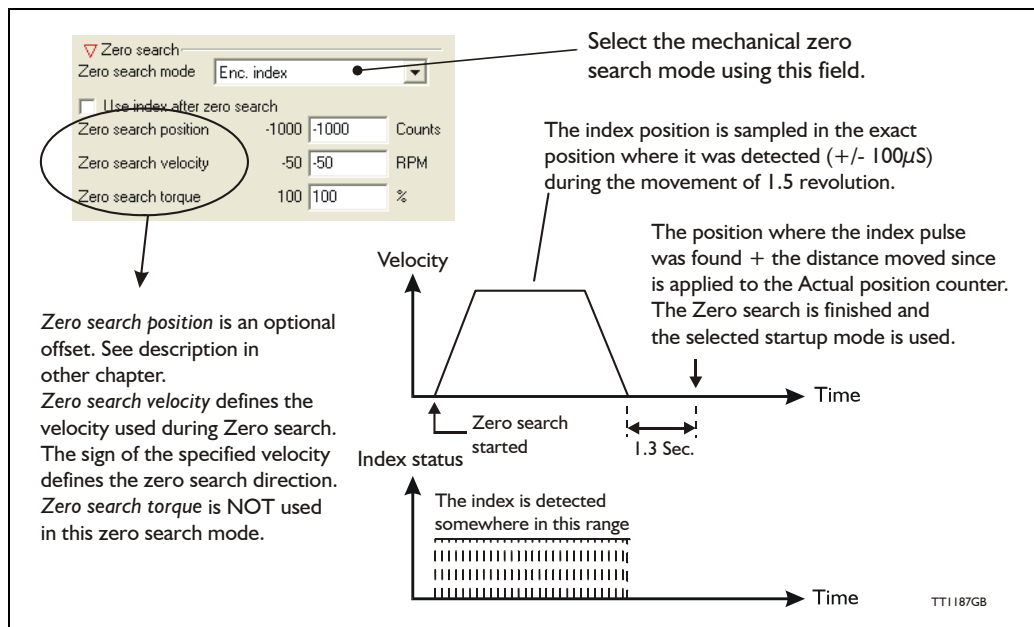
Zero search

Zero search mode Enc. index

Use index after zero search

Zero search position -1000 -1000 Counts

Zero search velocity -50 -50 RPM

Zero search torque 100 100 %

Select the mechanical zero search mode using this field.

The index position is sampled in the exact position where it was detected (+/- 100$\mu$S) during the movement of 1.5 revolution.

The position where the index pulse was found + the distance moved since is applied to the Actual position counter. The Zero search is finished and the selected startup mode is used.

Velocity

*Zero search position* is an optional offset. See description in other chapter.
*Zero search velocity* defines the velocity used during Zero search. The sign of the specified velocity defines the zero search direction.
*Zero search torque* is NOT used in this zero search mode.

Time

Zero search started

1.3 Sec.

Index status

The index is detected somewhere in this range

Time

TT1187GB